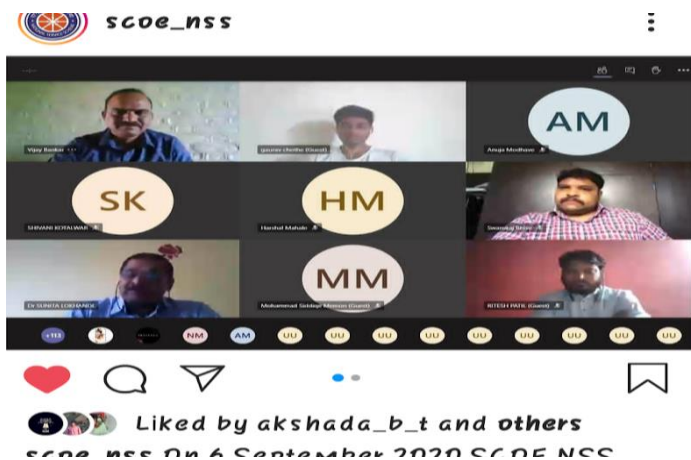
scoe_nss

Vijay Baskar

gaurav chothe (Guest)

AM

Anuja Modhave

SK

SHIVANI KOTALWAR

HM

Harshal Mahale

Swanand Sitole

Dr SUNITA LOKHANDE

MM

Mohammad Siddiqui Mohsin (Guest)

RITESH PATIL (Guest)

+113

NM

AM

UU

UU

UU

UU

UU

UU

UU

UU

UU

UU

UU

UU

Liked by akshada_b_t and others

scoe_nss On 6 September 2020 SCOE NSS